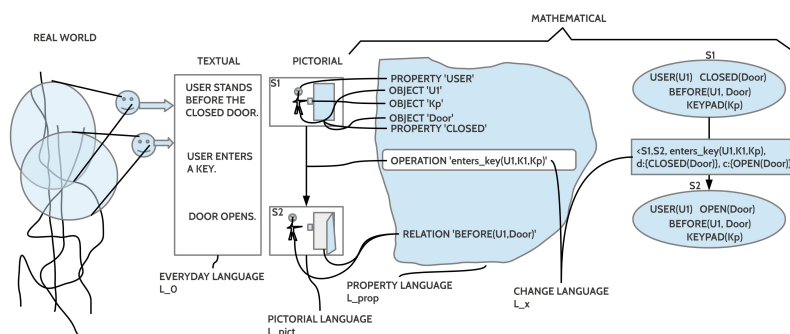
MATHEMATICAL

REAL WORLD

TEXTUAL

PICTORIAL

USER STANDS BEFORE THE CLOSED DOOR.

USER ENTERS A KEY.

DOOR OPENS.

S1

PROPERTY 'USER'
OBJECT 'U1'
OBJECT 'Kp'
OBJECT 'Door'
PROPERTY 'CLOSED'

OPERATION 'enters_key(U1,K1,Kp)'

S2

RELATION 'BEFORE(U1,Door)'

S1

USER(U1) CLOSED(Door)
BEFORE(U1, Door)
KEYPAD(Kp)

<S1,S2, enters_key(U1,K1,Kp), d:{CLOSED(Door)}, c:{OPEN(Door)}

S2

USER(U1) OPEN(Door)
BEFORE(U1, Door)
KEYPAD(Kp)

EVERYDAY LANGUAGE
L_0

PROPERTY LANGUAGE
L_prop

CHANGE LANGUAGE
L_x

PICTORIAL LANGUAGE
L_pict